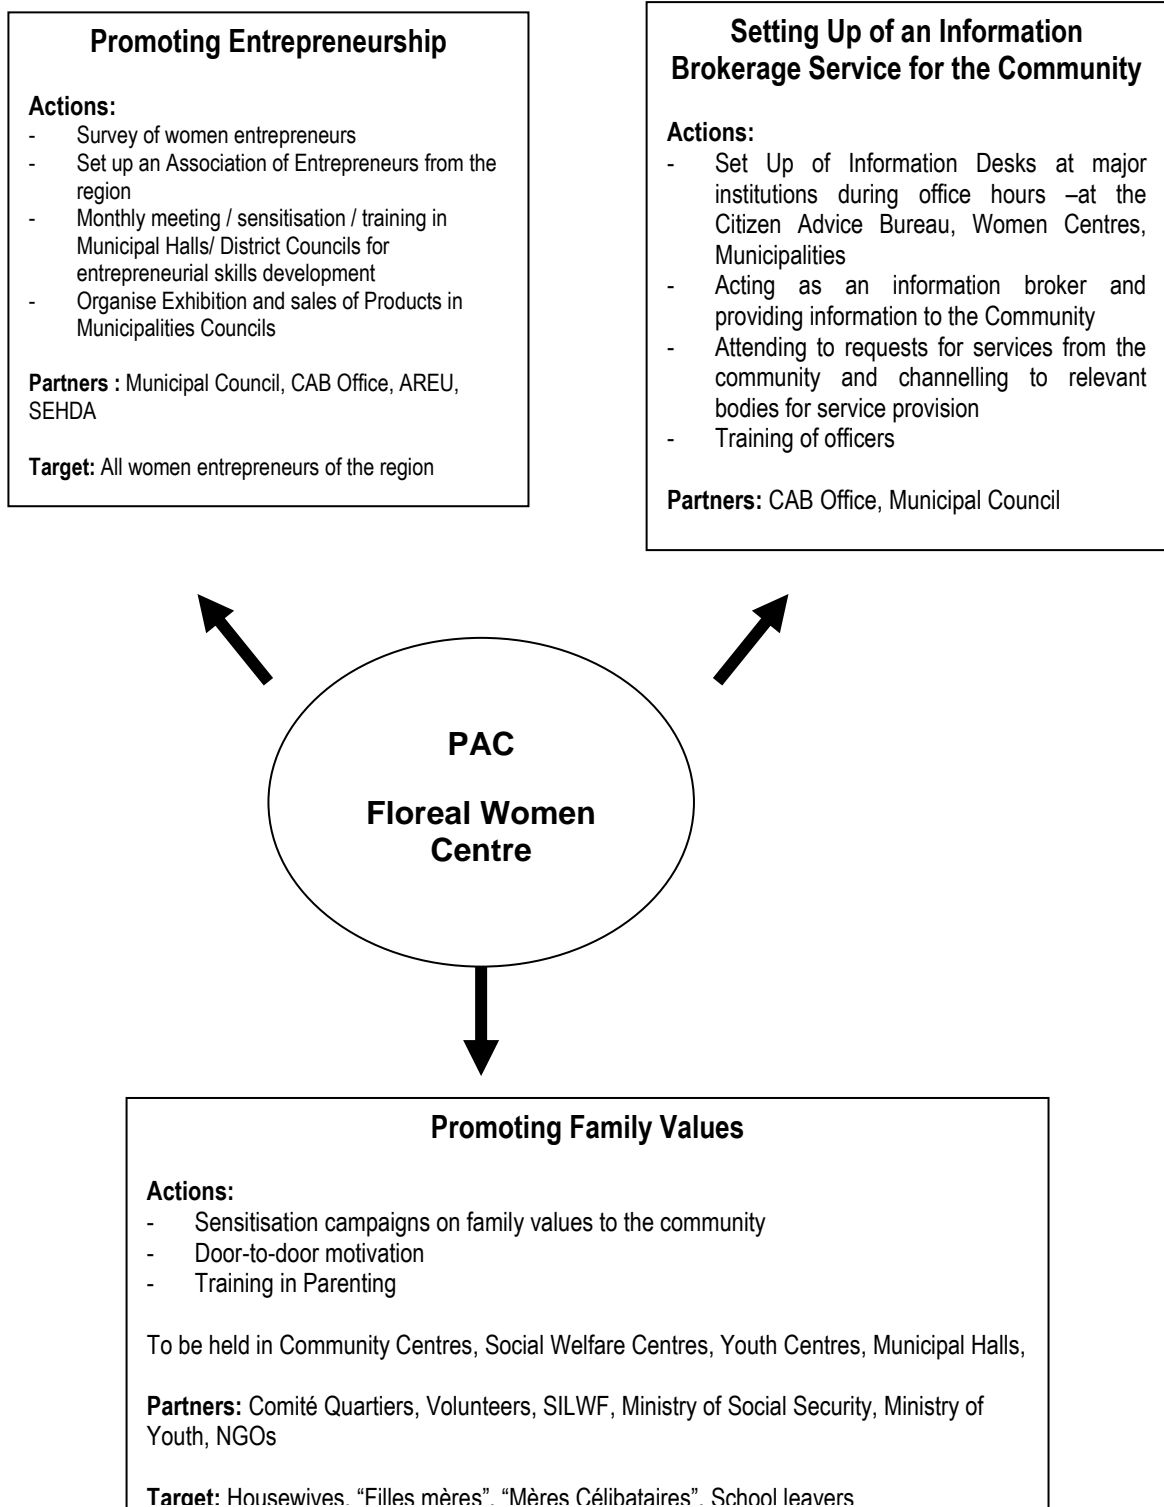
Promoting Entrepreneurship

Actions:
- Survey of women entrepreneurs
- Set up an Association of Entrepreneurs from the region
- Monthly meeting / sensitisation / training in Municipal Halls/ District Councils for entrepreneurial skills development
- Organise Exhibition and sales of Products in Municipalities Councils

Partners : Municipal Council, CAB Office, AREU, SEHDA

Target: All women entrepreneurs of the region

Setting Up of an Information Brokerage Service for the Community

Actions:
- Set Up of Information Desks at major institutions during office hours –at the Citizen Advice Bureau, Women Centres, Municipalities
- Acting as an information broker and providing information to the Community
- Attending to requests for services from the community and channelling to relevant bodies for service provision
- Training of officers

Partners: CAB Office, Municipal Council

PAC

Floreal Women Centre

Promoting Family Values

Actions:
- Sensitisation campaigns on family values to the community
- Door-to-door motivation
- Training in Parenting

To be held in Community Centres, Social Welfare Centres, Youth Centres, Municipal Halls,

Partners: Comité Quartiers, Volunteers, SILWF, Ministry of Social Security, Ministry of Youth, NGOs

Target: Housewives, "Filles mères", "Mères Célibataires", School leavers